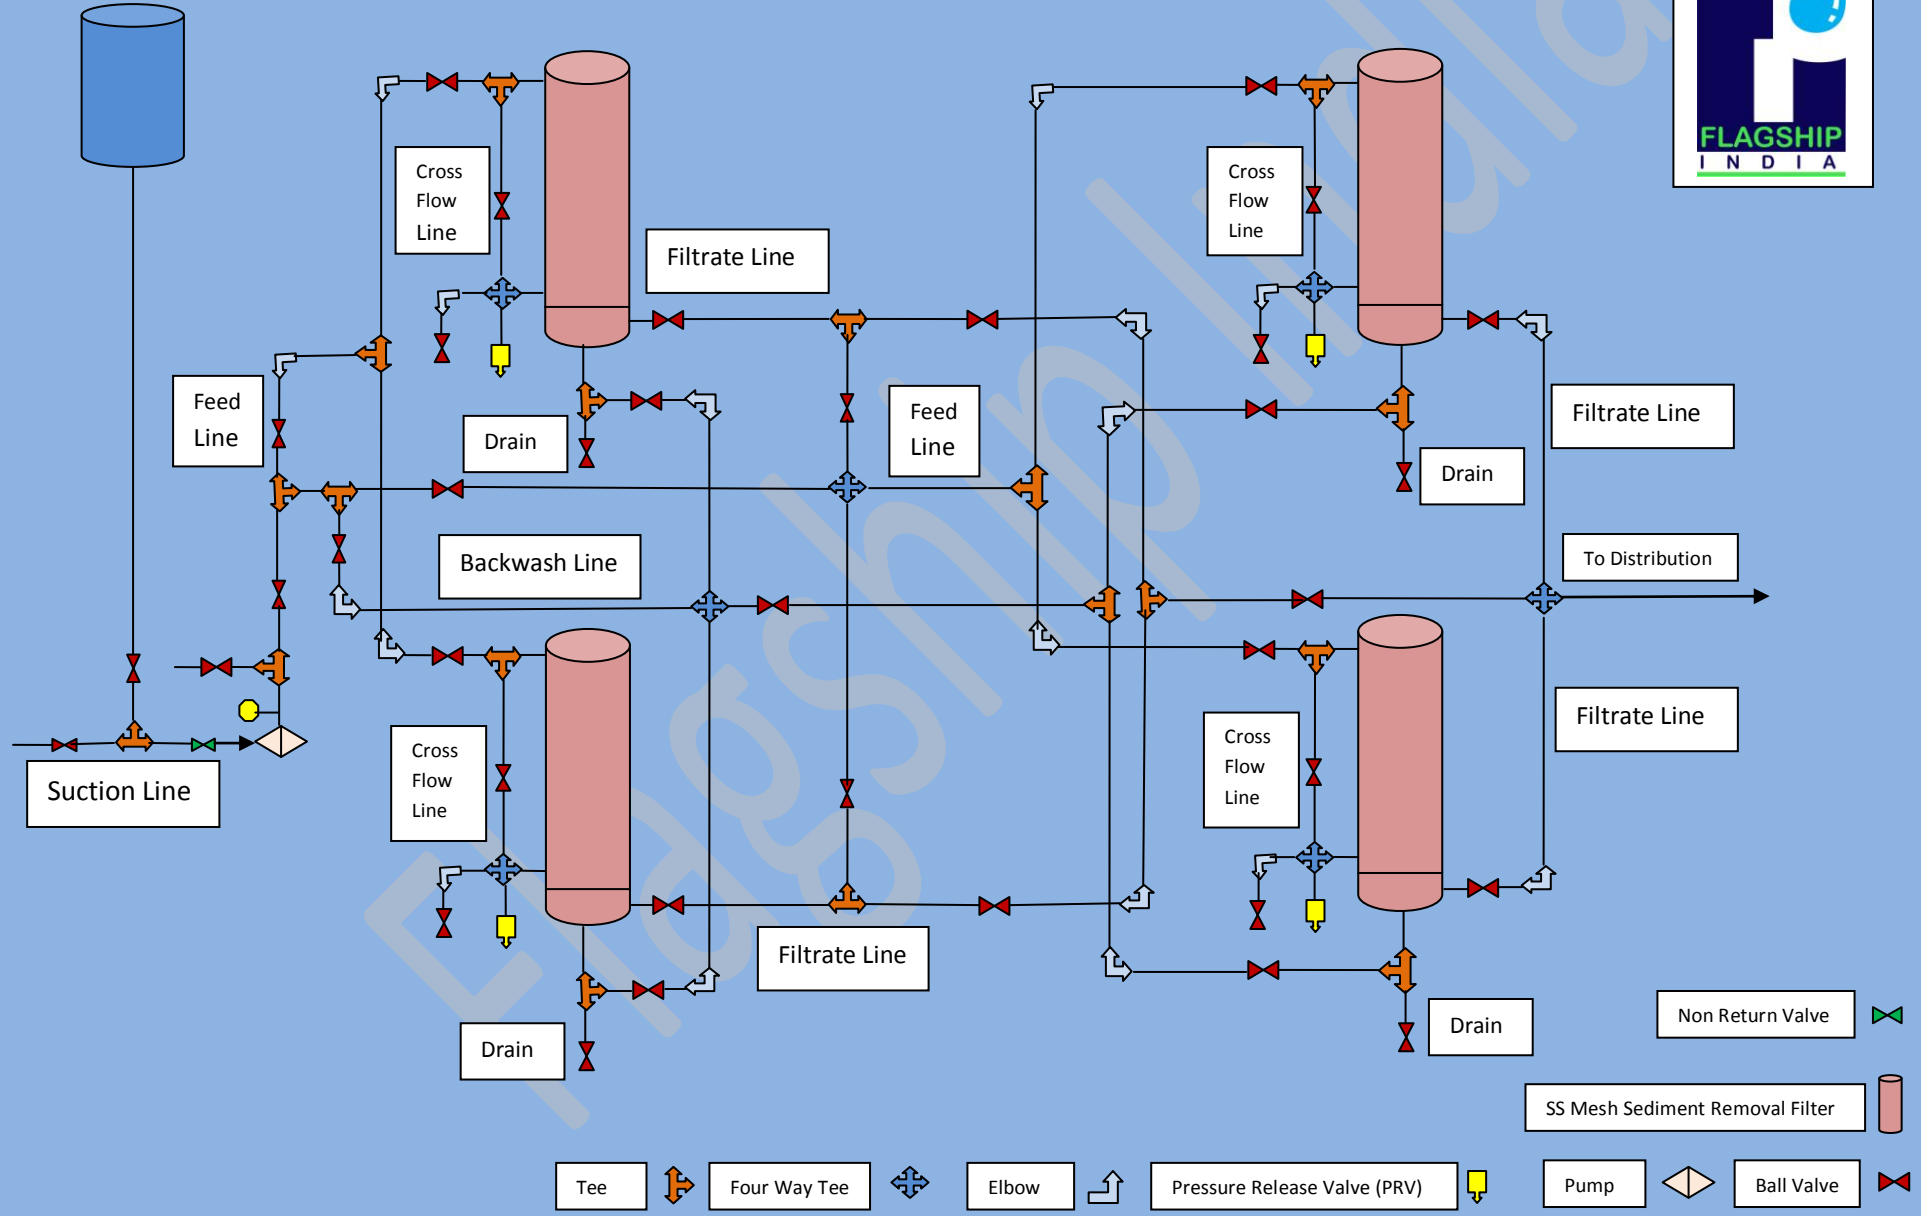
FLAGSHIP
INDIA

Cross Flow Line

Filtrate Line

Cross Flow Line

Feed Line

Drain

Feed Line

Filtrate Line

Drain

Backwash Line

To Distribution

Cross Flow Line

Cross Flow Line

Filtrate Line

Suction Line

Filtrate Line

Drain

Drain

Non Return Valve

SS Mesh Sediment Removal Filter

Tee

Four Way Tee

Elbow

Pressure Release Valve (PRV)

Pump

Ball Valve

Flagship India